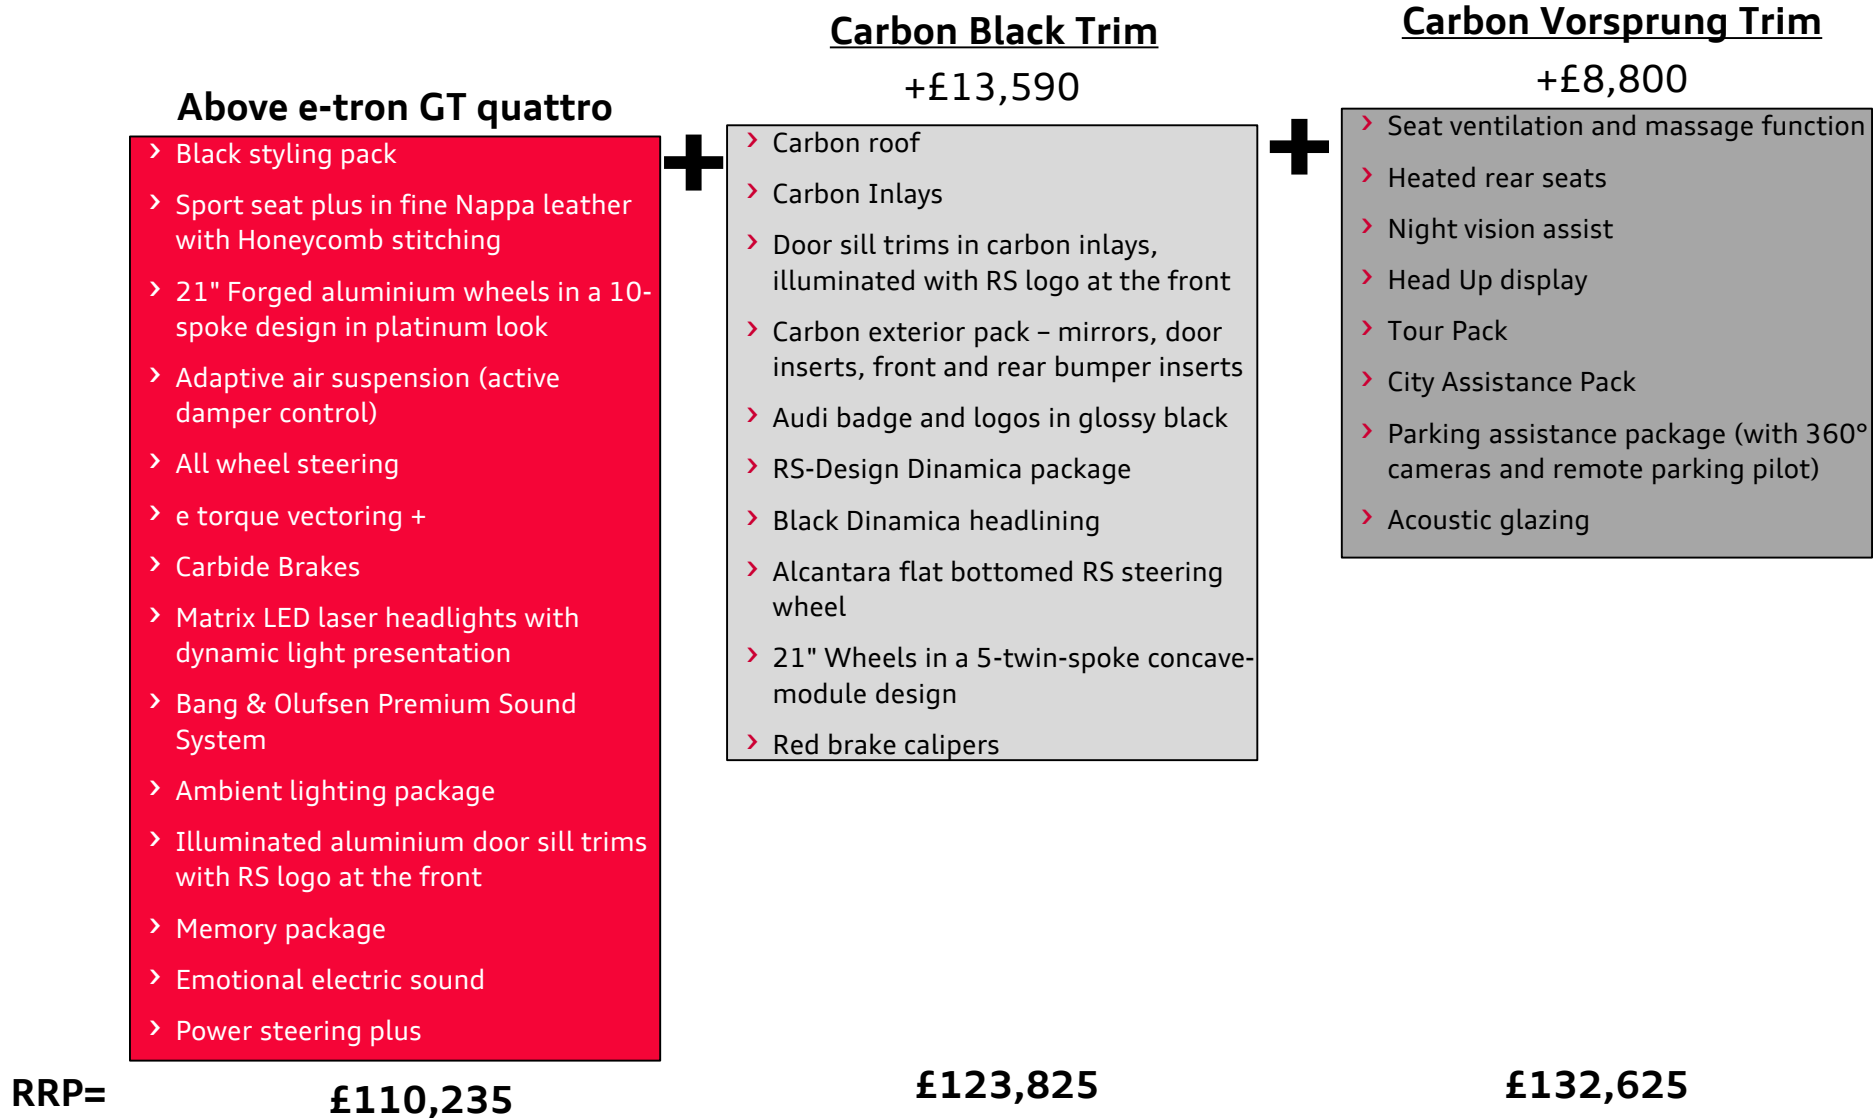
Above e-tron GT quattro

Black styling pack

Sport seat plus in fine Nappa leather with Honeycomb stitching

21" Forged aluminium wheels in a 10-spoke design in platinum look

Adaptive air suspension (active damper control)

All wheel steering

e torque vectoring +

Carbide Brakes

Matrix LED laser headlights with dynamic light presentation

Bang & Olufsen Premium Sound System

Ambient lighting package

Illuminated aluminium door sill trims with RS logo at the front

Memory package

Emotional electric sound

Power steering plus

+

Carbon Black Trim

+£13,590

Carbon roof

Carbon Inlays

Door sill trims in carbon inlays, illuminated with RS logo at the front

Carbon exterior pack – mirrors, door inserts, front and rear bumper inserts

Audi badge and logos in glossy black

RS-Design Dinamica package

Black Dinamica headlining

Alcantara flat bottomed RS steering wheel

21" Wheels in a 5-twin-spoke concave-module design

Red brake calipers

+

Carbon Vorsprung Trim

+£8,800

Seat ventilation and massage function

Heated rear seats

Night vision assist

Head Up display

Tour Pack

City Assistance Pack

Parking assistance package (with 360° cameras and remote parking pilot)

Acoustic glazing

RRP=

£110,235

£123,825

£132,625